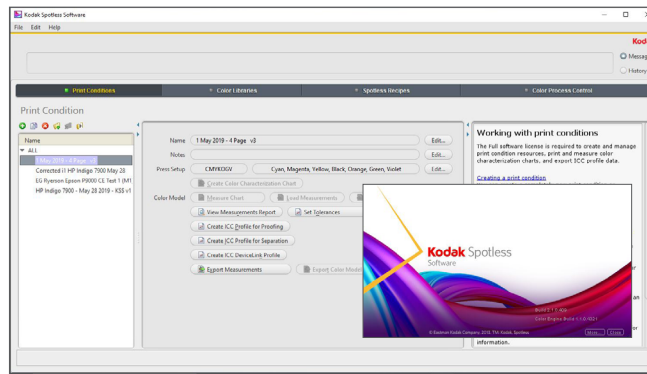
Kodak Spotless Software

File Edit Help

Kod

Messag

History

Print Conditions

Color Libraries

Spotless Recipes

Color Process Control

Print Condition

Name

All

1 May 2019 - 4 Page v3

Corrected i1 HP Indigo 7900 May 28

EG Ryerson Epson P9000 CE Test 1 (M1

HP Indigo 7900 - May 28 2019 - KSS v1

Name 1 May 2019 - 4 Page v3 Edit...

Notes Edit...

Press Setup CMYKOGV Cyan, Magenta, Yellow, Black, Orange, Green, Violet Edit...

Create Color Characterization Chart

Color Model Measure Chart Load Measurements

View Measurements Report Set Tolerances

Create ICC Profile for Proofing

Create ICC Profile for Separation

Create ICC DeviceLink Profile

Export Measurements Export Color Model

Working with print conditions

The Full software license is required to create and manage print condition resources, print and measure color characterization charts, and export ICC profile data.

Creating a print condition

information.

Kodak Spotless Software

Build 2.1.1.406

Color Engine Build 1.1.0.102.1

© Eastman Kodak Company, 2019. TM: Kodak, Spotless

More... Close